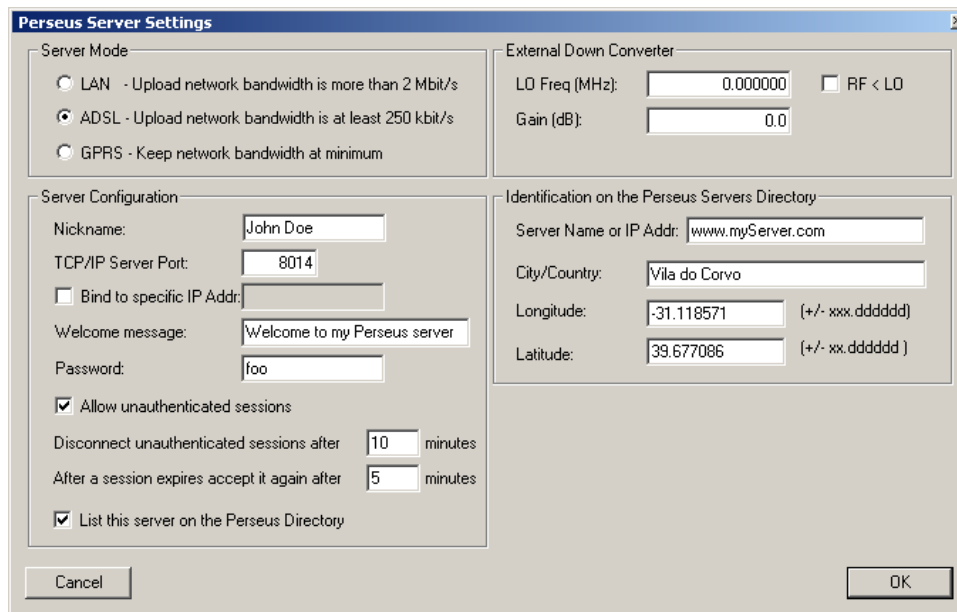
Perseus Server Settings

Server Mode
LAN - Upload network bandwidth is more than 2 Mbit/s
ADSL - Upload network bandwidth is at least 250 kbit/s
GPRS - Keep network bandwidth at minimum

External Down Converter
LO Freq (MHz): 0.000000
RF < LO
Gain (dB): 0.0

Server Configuration
Nickname: John Doe
TCP/IP Server Port: 8014
Bind to specific IP Addr:
Welcome message: Welcome to my Perseus server
Password: foo
Allow unauthenticated sessions
Disconnect unauthenticated sessions after 10 minutes
After a session expires accept it again after 5 minutes
List this server on the Perseus Directory

Identification on the Perseus Servers Directory
Server Name or IP Addr: www.myServer.com
City/Country: Vila do Corvo
Longitude: -31.118571 (+/- xxx.dddddd)
Latitude: 39.677086 (+/- xx.dddddd )

Cancel
OK